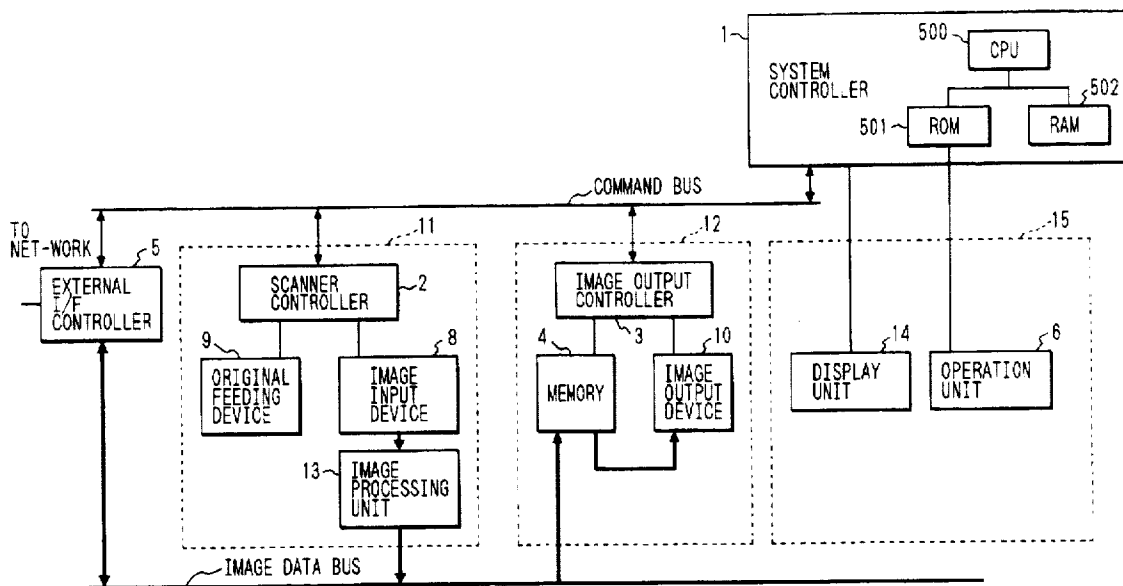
1
500
CPU
SYSTEM CONTROLLER
502
501
ROM
RAM
COMMAND BUS
TO NET-WORK
5
11
12
15
EXTERNAL I/F CONTROLLER
SCANNER CONTROLLER
2
IMAGE OUTPUT CONTROLLER
3
9
8
4
10
14
6
ORIGINAL FEEDING DEVICE
IMAGE INPUT DEVICE
MEMORY
IMAGE OUTPUT DEVICE
DISPLAY UNIT
OPERATION UNIT
13
IMAGE PROCESSING UNIT
IMAGE DATA BUS